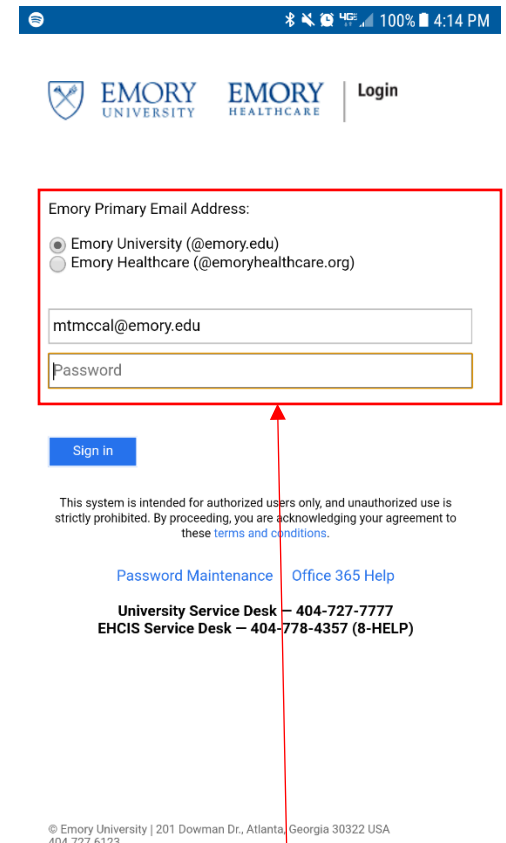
100% 4:14 PM

EMORY UNIVERSITY EMORY HEALTHCARE | Login

Emory Primary Email Address:

Emory University (@emory.edu)
Emory Healthcare (@emoryhealthcare.org)

mtmccal@emory.edu

Password

Sign in

This system is intended for authorized users only, and unauthorized use is strictly prohibited. By proceeding, you are acknowledging your agreement to these terms and conditions.

Password Maintenance Office 365 Help

University Service Desk — 404-727-7777
EHCIS Service Desk — 404-778-4357 (8-HELP)

© Emory University | 201 Dowman Dr., Atlanta, Georgia 30322 USA
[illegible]